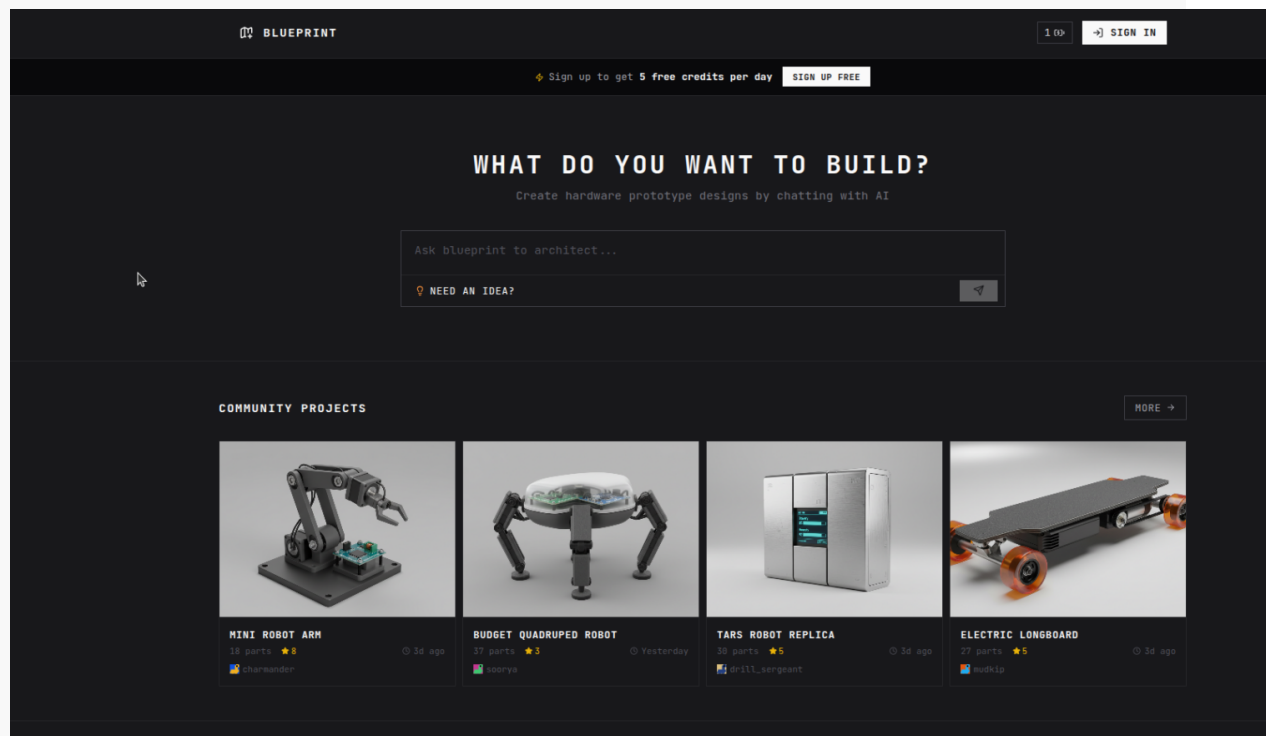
BLUEPRINT

1

SIGN IN

Sign up to get 5 free credits per day SIGN UP FREE

WHAT DO YOU WANT TO BUILD?

Create hardware prototype designs by chatting with AI

Ask blueprint to architect...

NEED AN IDEA?

COMMUNITY PROJECTS

MORE →

MINI ROBOT ARM
18 parts ★8 3d ago
charmander

BUDGET QUADRUPED ROBOT
37 parts ★3 Yesterday
soorya

TARS ROBOT REPLICA
30 parts ★5 3d ago
drill_sergeant

ELECTRIC LONGBOARD
27 parts ★5 3d ago
mudkip